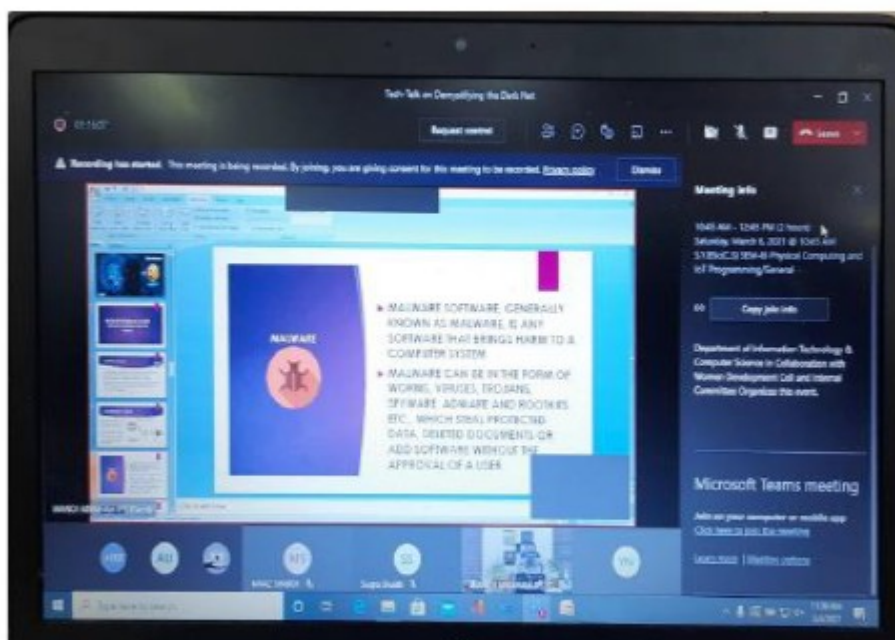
Tech Talk on Demystifying the Dark Net

01:16:07

Request control

Leave

Recording has started. This meeting is being recorded. By joining, you are giving consent for this meeting to be recorded. Privacy policy

Dismiss

MALWARE

► MALWARE SOFTWARE, GENERALLY KNOWN AS MALWARE, IS ANY SOFTWARE THAT BRINGS HARM TO A COMPUTER SYSTEM.

► MALWARE CAN BE IN THE FORM OF WORMS, VIRUSES, TROJANS, SPYWARE, ADWARE AND ROOTKITS ETC., WHICH STEAL PROTECTED DATA, DELETE DOCUMENTS OR ADD SOFTWARE WITHOUT THE APPROVAL OF A USER.

Meeting info

10:45 AM - 12:45 PM (2 hours)
Saturday, March 6, 2021 @ 10:45 AM
SY.BSc(CS) SEM-III Physical Computing and IoT Programming/General

Copy join info

Department of Information Technology & Computer Science in Collaboration with Women Development Cell and Internal Committee Organizes this event.

Microsoft Teams meeting

Join on your computer or mobile app
Click here to join the meeting

Learn more | Meeting options

Type here to search

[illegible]